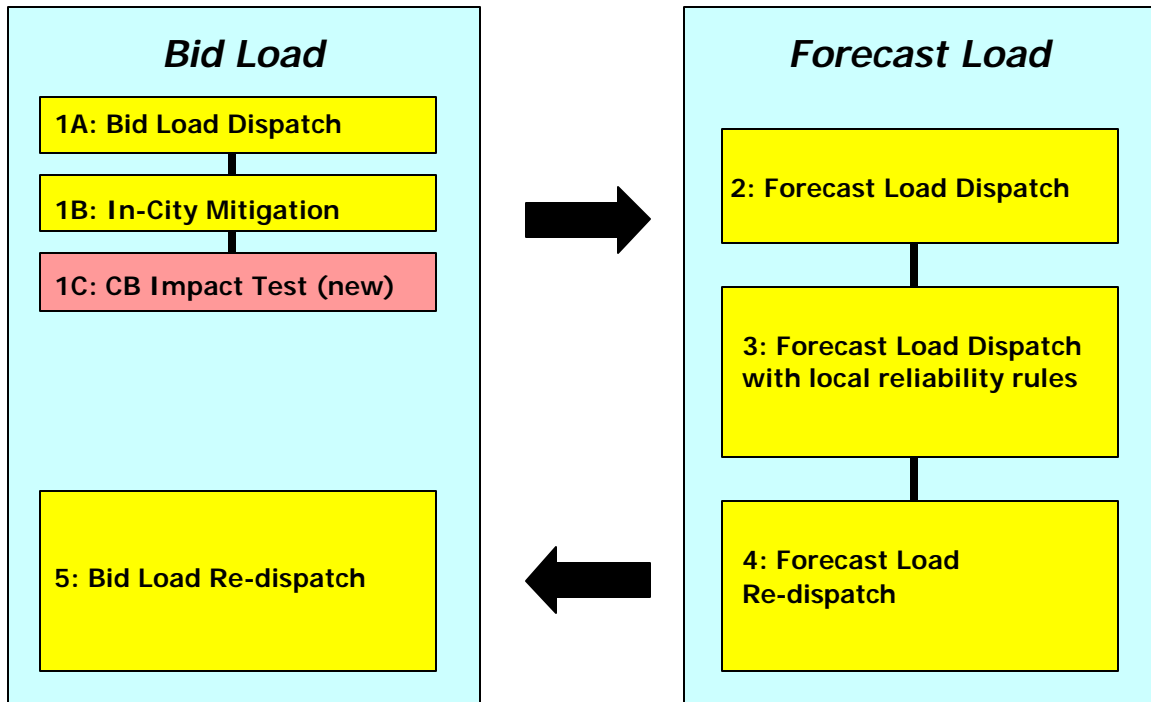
Bid Load

1A: Bid Load Dispatch

1B: In-City Mitigation

1C: CB Impact Test (new)

5: Bid Load Re-dispatch

Forecast Load

2: Forecast Load Dispatch

3: Forecast Load Dispatch with local reliability rules

4: Forecast Load Re-dispatch